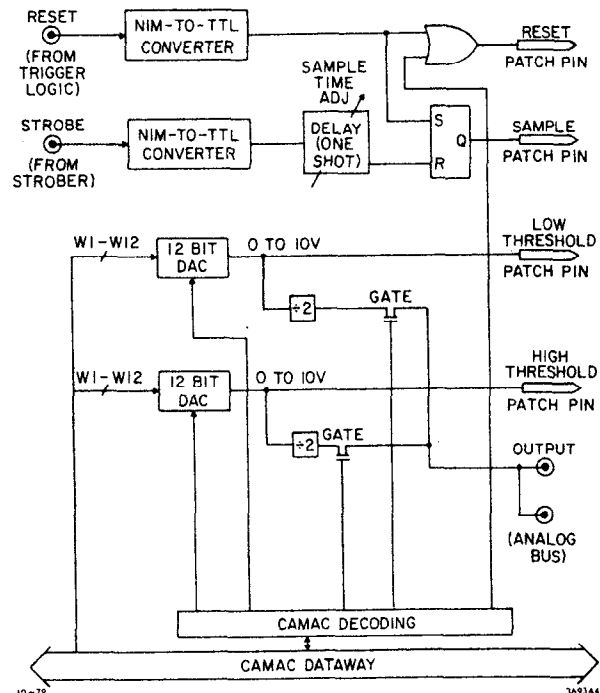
RESET
(FROM TRIGGER LOGIC)
NIM-TO-TTL CONVERTER
RESET PATCH PIN
SAMPLE TIME ADJ
STROBE
(FROM STROBER)
NIM-TO-TTL CONVERTER
DELAY (ONE SHOT)
S
R
Q
SAMPLE PATCH PIN
W1-W12
12 BIT DAC
0 TO 10V
LOW THRESHOLD PATCH PIN
÷2
GATE
W1-W12
12 BIT DAC
0 TO 10V
HIGH THRESHOLD PATCH PIN
÷2
GATE
OUTPUT
(ANALOG BUS)
CAMAC DECODING
CAMAC DATAWAY
10-78
3693A6